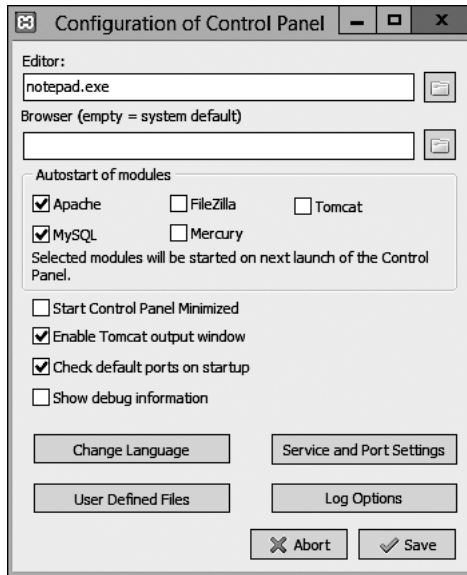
Configuration of Control Panel

Editor:

notepad.exe

Browser (empty = system default)

Autostart of modules

Apache

FileZilla

Tomcat

MySQL

Mercury

Selected modules will be started on next launch of the Control Panel.

Start Control Panel Minimized

Enable Tomcat output window

Check default ports on startup

Show debug information

Change Language

Service and Port Settings

User Defined Files

Log Options

Abort

Save